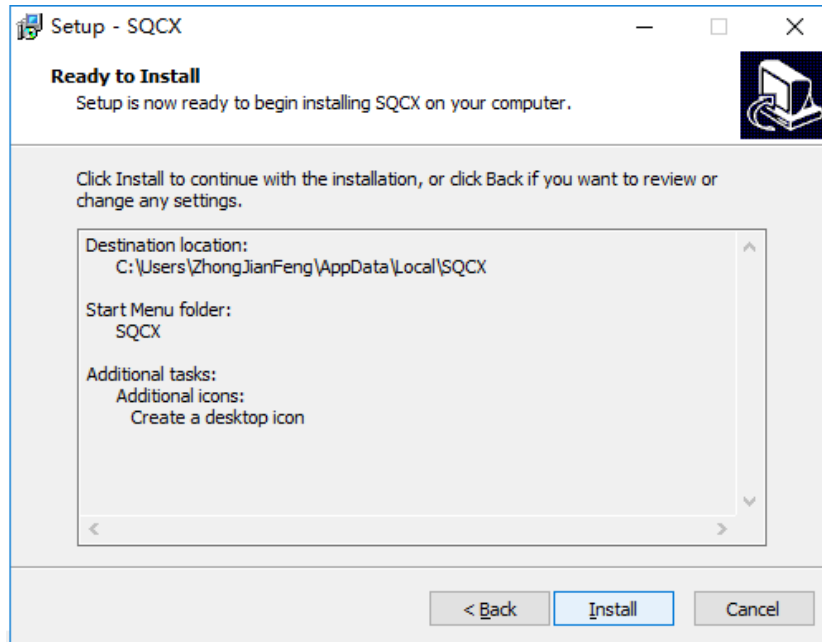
Setup - SQCX

Ready to Install
Setup is now ready to begin installing SQCX on your computer.

Click Install to continue with the installation, or click Back if you want to review or change any settings.

Destination location:
C:\Users\ZhongJianFeng\AppData\Local\SQCX

Start Menu folder:
SQCX

Additional tasks:
Additional icons:
Create a desktop icon

< Back
Install
Cancel